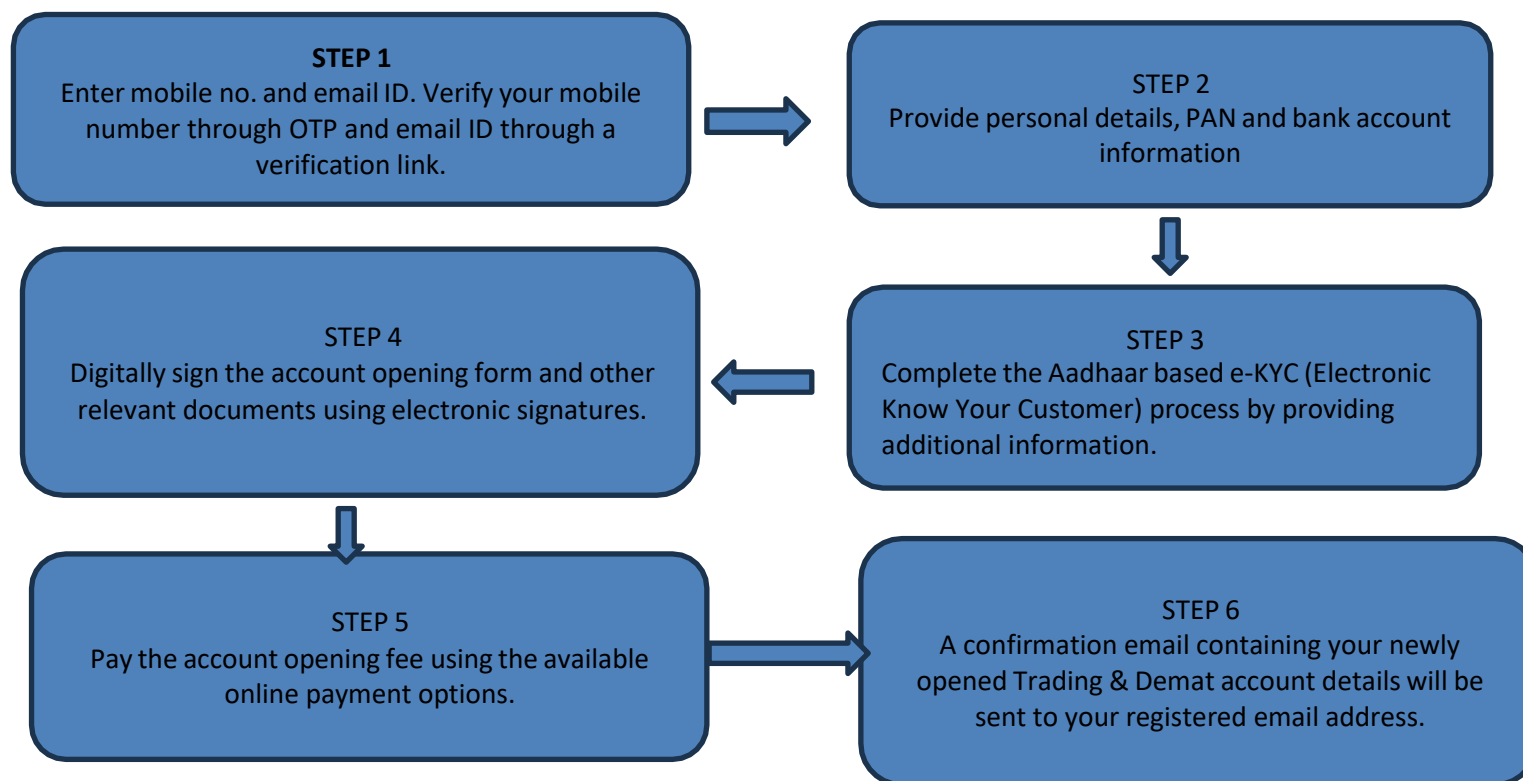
**STEP 1**
Enter mobile no. and email ID. Verify your mobile number through OTP and email ID through a verification link.

STEP 2
Provide personal details, PAN and bank account information

STEP 3
Complete the Aadhaar based e-KYC (Electronic Know Your Customer) process by providing additional information.

STEP 4
Digitally sign the account opening form and other relevant documents using electronic signatures.

STEP 5
Pay the account opening fee using the available online payment options.

STEP 6
A confirmation email containing your newly opened Trading & Demat account details will be sent to your registered email address.